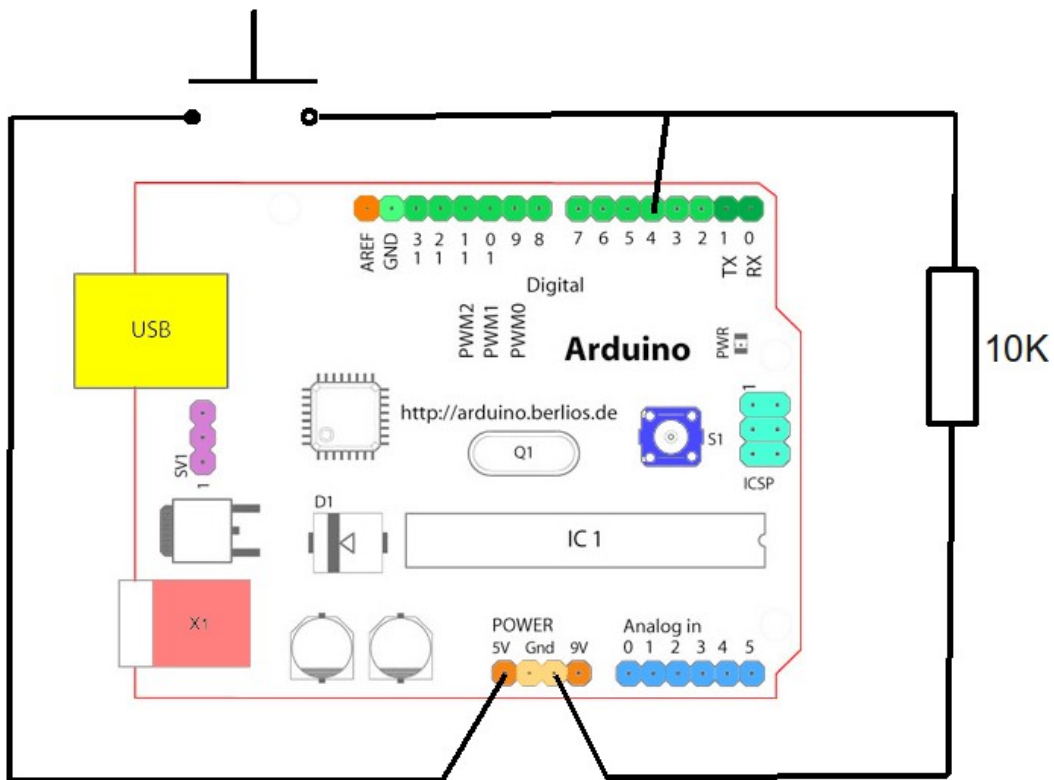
AREF GND 13 12 11 10 9 8 7 6 5 4 3 2 TX 1 RX 0

Digital

USB

PWM2 PWM1 PWM0

Arduino

PWR

10K

1

http://arduino.berlios.de

S1

Q1

ICSP

SV1 1

D1

IC 1

X1

POWER
5V Gnd 9V

Analog in
0 1 2 3 4 5